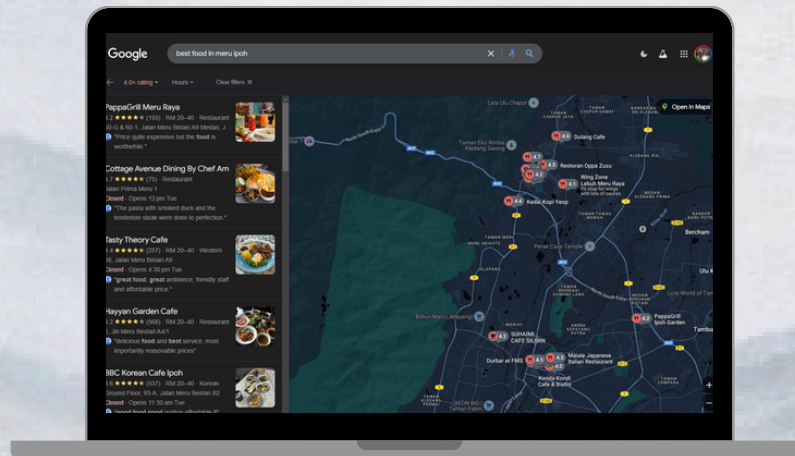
Google

best food in meru ipoh

4.0+ rating ▾ Hours ▾ Clear filters ✕

PappaGrill Meru Raya
4.2 ★★★★★ (193) · RM 20–40 · Restaurant
30-G & 6-10, Jalan Meru Bistari A9 Medan, J...
"Price quite expensive but the food is worthwhile."

Cottage Avenue Dining By Chef Am
4.7 ★★★★★ (70) · Restaurant
Jalan Prima Meru 1
Closed · Opens 12 pm Tue
"The pasta with smoked duck and the tenderloin steak were done to perfection."

Tasty Theory Cafe
4.4 ★★★★★ (257) · RM 20–40 · Western
3, Jalan Meru Bistari A9
Closed · Opens 4:30 pm Tue
"great food, great ambience, frendly staff and affordable price."

Hayyan Garden Cafe
4.2 ★★★★★ (368) · RM 20–40 · Restaurant
2, Jln Meru Bistari A4/1
"delicious food and best service, most importantly reasonable prices"

BBC Korean Cafe Ipoh
4.4 ★★★★★ (537) · RM 20–40 · Korean
Ground Floor, 93-A, Jalan Meru Bistari B2
Closed · Opens 11:30 am Tue
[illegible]

Open in Maps
Lalu Lintas Chepor
North-South Expy
Taman Eko Rimba Kledang Saiong
4.0 Dulang Cafe
4.7
4.3 Restoran Oppa Zuzu
4.2
Wing Zone Lebuh Meru Raya
4.1
4.4 Kedai Kopi Yeop
Perak Cave Temple
Bercham
Ulu K
Lost World of Tambun
PappaGrill Ipoh Garden
Tambu
4.2
Bikers Ridge (Jelapang)
SUHAIMI CAFE SILIBIN
Durbar at FMS
4.5 4.0 Maiale Japanese Italian Restaurant
Kenda Kondi Cafe & Bistro
AEON BIG